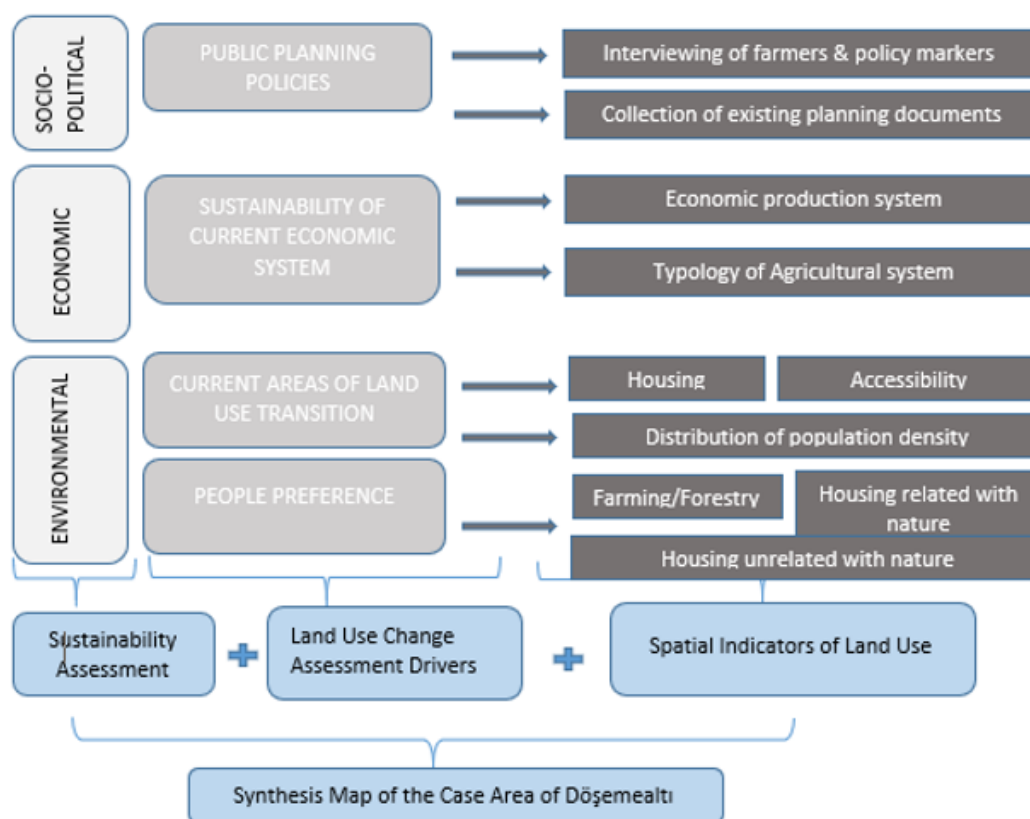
SOCIO-POLITICAL

PUBLIC PLANNING POLICIES

Interviewing of farmers & policy markers

Collection of existing planning documents

ECONOMIC

SUSTAINABILITY OF CURRENT ECONOMIC SYSTEM

Economic production system

Typology of Agricultural system

ENVIRONMENTAL

CURRENT AREAS OF LAND USE TRANSITION

Housing

Accessibility

Distribution of population density

PEOPLE PREFERENCE

Farming/Forestry

Housing related with nature

Housing unrelated with nature

Sustainability Assessment

+

Land Use Change Assessment Drivers

+

Spatial Indicators of Land Use

Synthesis Map of the Case Area of Döşemealtı